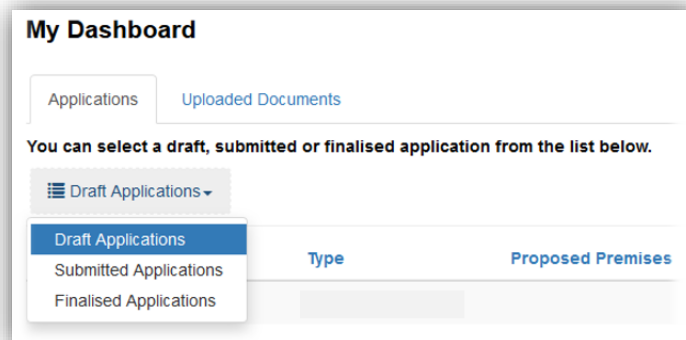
My Dashboard

Applications
Uploaded Documents

You can select a draft, submitted or finalised application from the list below.

Draft Applications

Draft Applications
Submitted Applications
Finalised Applications

Type
Proposed Premises